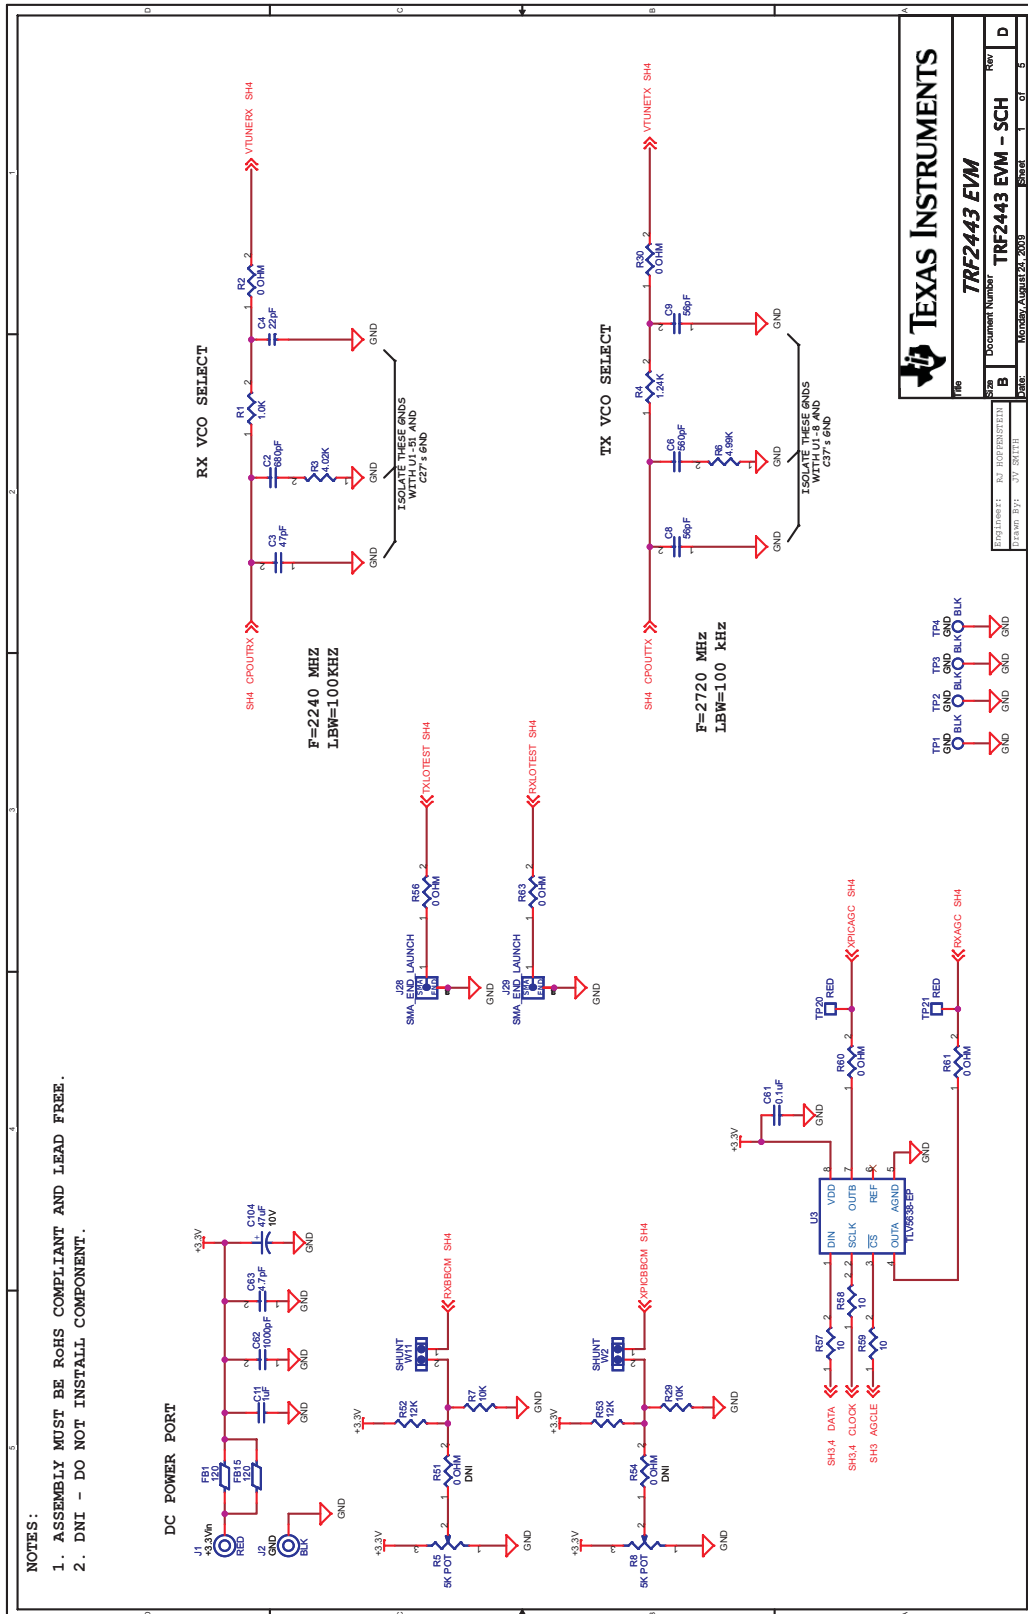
RX VCO SELECT

VTUNERX SH4

R2 0 OHM

C4 22pF

GND

R1 1.0K

C2 680pF

R3 4.02K

GND

ISOLATE THESE GNDS WITH U1-51 AND C27's GND

C3 47pF

GND

SH4 CPOUTRX

F=2240 MHZ
LBW=100KHZ

TX VCO SELECT

VTUNETX SH4

R30 0 OHM

C9 56pF

GND

R4 1.24K

C6 560pF

R6 4.99K

GND

ISOLATE THESE GNDS WITH U1-8 AND C37's GND

C8 56pF

GND

SH4 CPOUTTX

F=2720 MHz
LBW=100 kHz

TEXAS INSTRUMENTS

Title
TRF2443 EVM

Size B
Document Number
TRF2443 EVM - SCH
Rev D

Date: Monday, August 24, 2009
Sheet 1 of 5

Engineer: RJ HOPPENSTEIN
Drawn By: JV SMITH

TP4 GND BLK
TP3 GND BLK
TP2 GND BLK
TP1 GND BLK
GND GND GND GND

TXLOTEST SH4
R56 0 OHM
J28 SMA END LAUNCH
GND

RXLOTEST SH4
R63 0 OHM
J29 SMA END LAUNCH
GND

XPICAGC SH4
TP20 RED
R60 0 OHM

RXAGC SH4
TP21 RED
R61 0 OHM

C61 0.1uF
GND
+3.3V

U3
DIN VDD
SCLK OUTB
CS REF
OUTA AGND
TLV5638-EP

GND

R58 10
R57 10
R59 10

SH3,4 DATA
SH3,4 CLOCK
SH3 AGCLE

NOTES:
1. ASSEMBLY MUST BE RoHS COMPLIANT AND LEAD FREE.
2. DNI - DO NOT INSTALL COMPONENT.

DC POWER PORT

J1 +3.3Vin RED
J2 GND BLK
GND

FB1 120
FB15 120

+3.3V
C104 47uF 10V
C63 4.7pF
C62 1000pF
C11 1uF
GND GND GND GND

RXBBCM SH4
SHUNT W1
R7 10K
GND
+3.3V
R52 12K
R51 0 OHM DNI
+3.3V
R5 5K POT
GND

XPICBBCM SH4
SHUNT W2
R29 10K
GND
+3.3V
R53 12K
R54 0 OHM DNI
+3.3V
R8 5K POT
GND